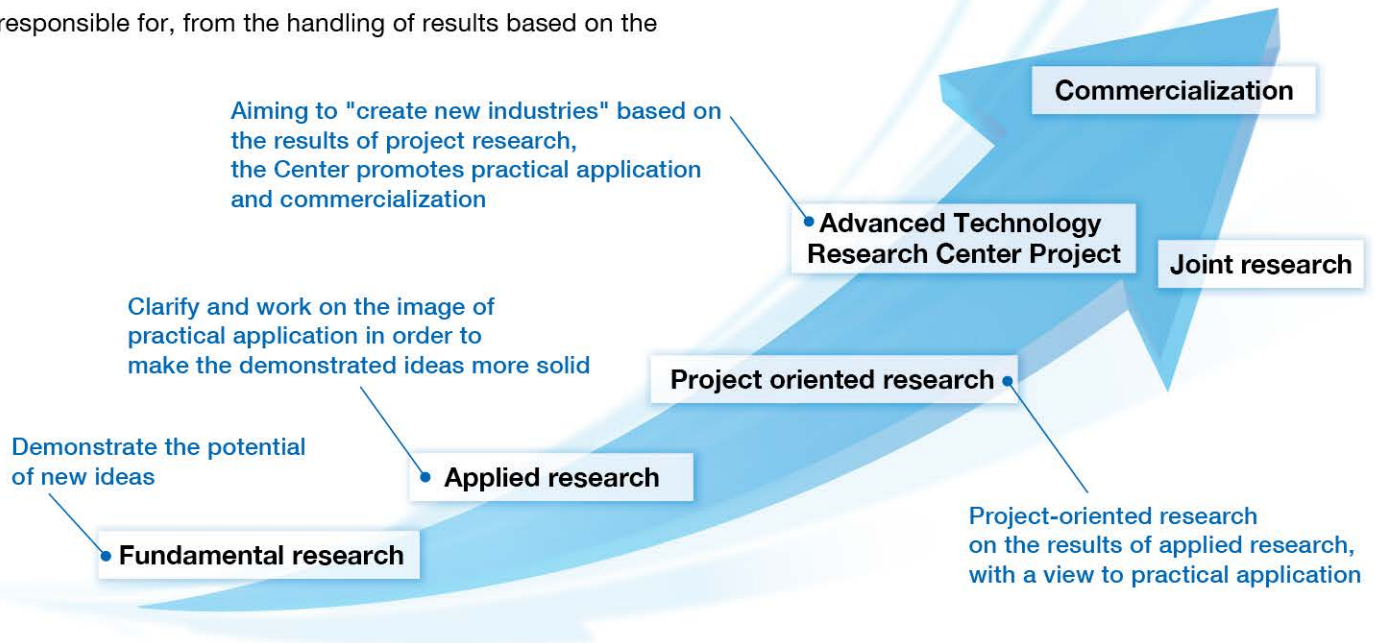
responsible for, from the handling of results based on the

Commercialization

Aiming to "create new industries" based on the results of project research, the Center promotes practical application and commercialization

Advanced Technology Research Center Project

Joint research

Clarify and work on the image of practical application in order to make the demonstrated ideas more solid

Project oriented research

Demonstrate the potential of new ideas

Applied research

Fundamental research

Project-oriented research on the results of applied research, with a view to practical application